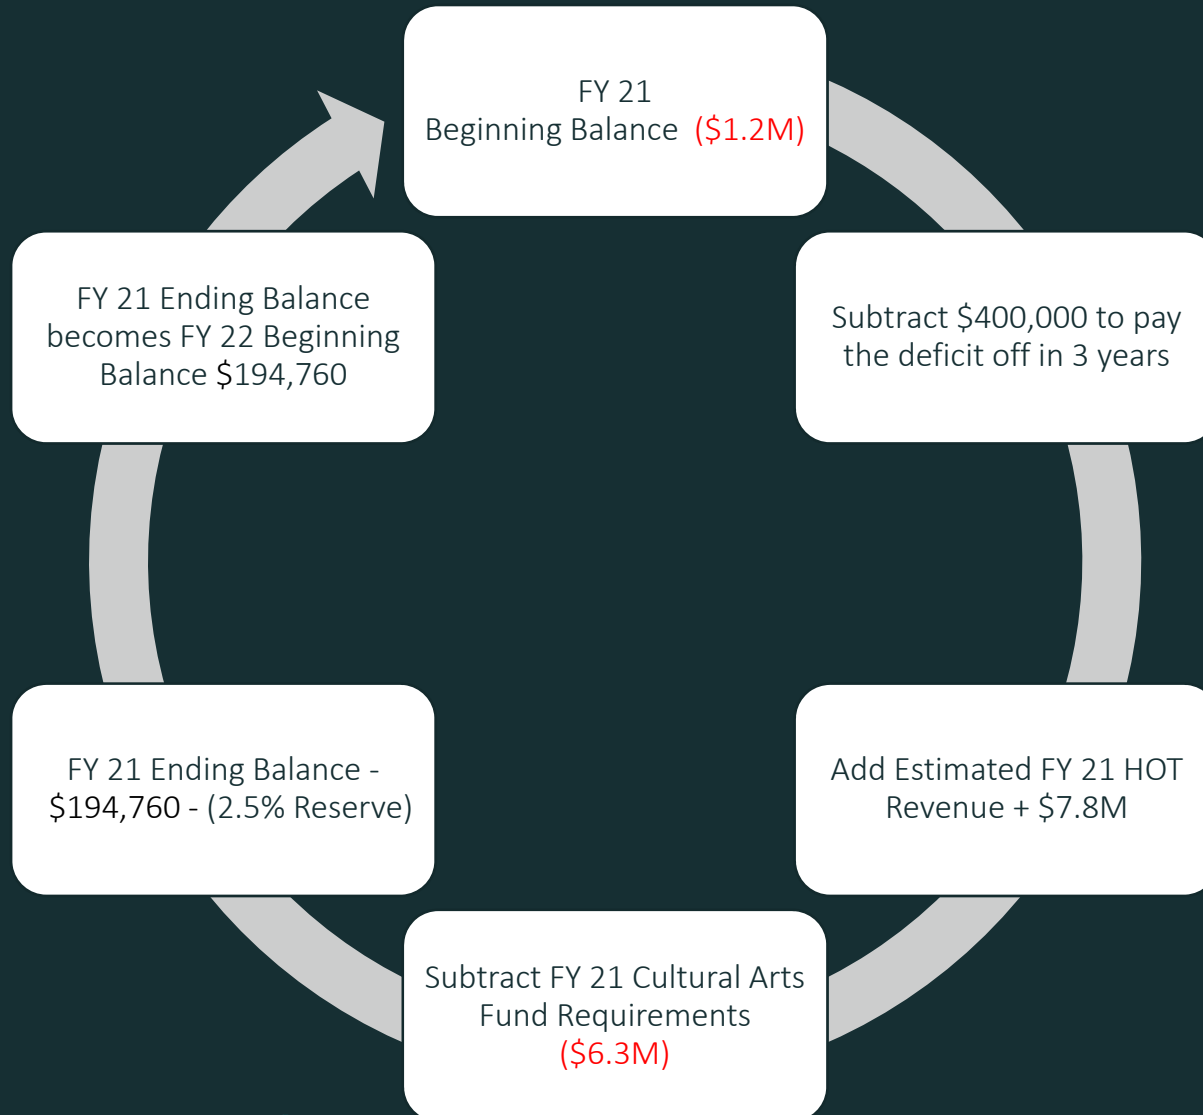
FY 21
Beginning Balance (\$1.2M)

Subtract \$400,000 to pay the deficit off in 3 years

Add Estimated FY 21 HOT Revenue + \$7.8M

Subtract FY 21 Cultural Arts Fund Requirements
(\$6.3M)

FY 21 Ending Balance - \$194,760 - (2.5% Reserve)

FY 21 Ending Balance becomes FY 22 Beginning Balance \$194,760